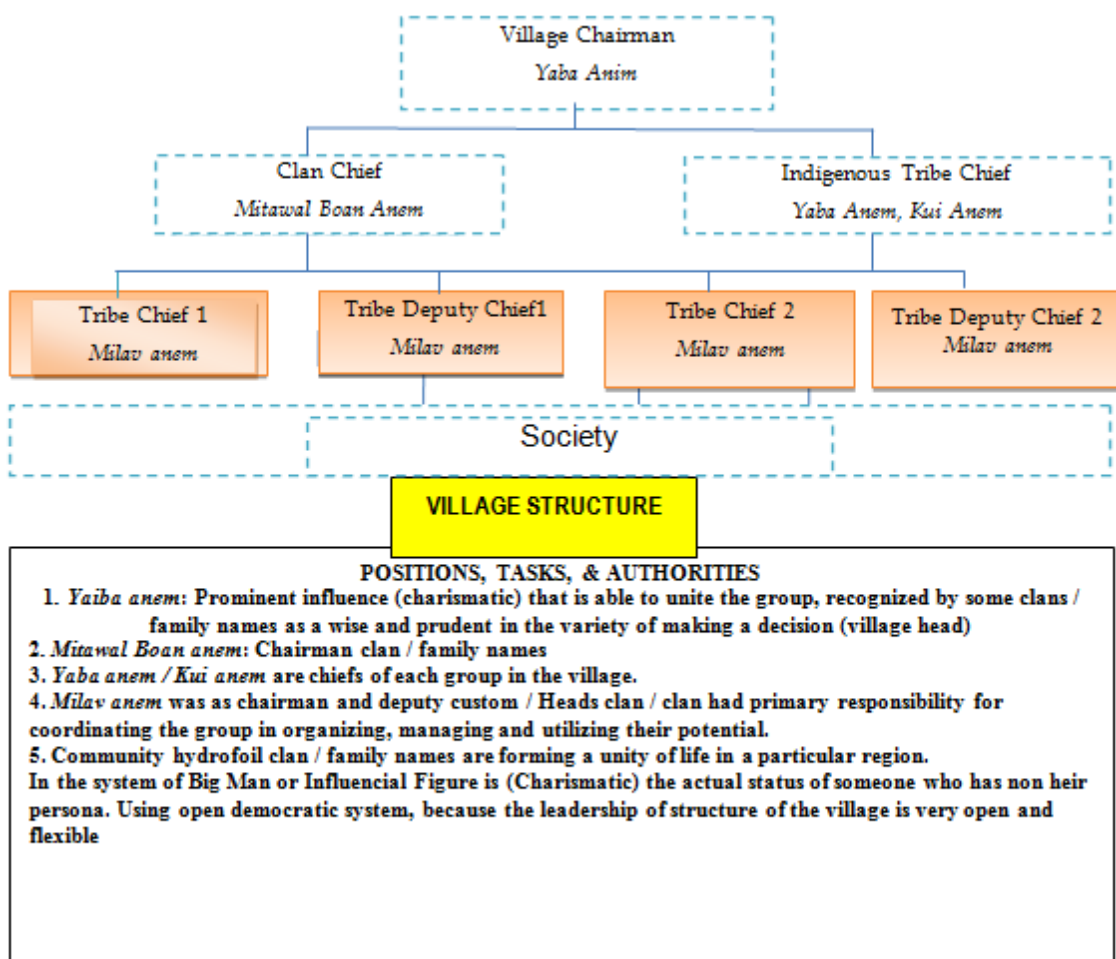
Village Chairman
Yaba Anim

Clan Chief
Mitawal Boan Anem

Indigenous Tribe Chief
Yaba Anem, Kui Anem

Tribe Chief 1
Milav anem

Tribe Deputy Chief1
Milav anem

Tribe Chief 2
Milav anem

Tribe Deputy Chief 2
Milav anem

Society

VILLAGE STRUCTURE

POSITIONS, TASKS, & AUTHORITIES

1. Yaiba anem: Prominent influence (charismatic) that is able to unite the group, recognized by some clans / family names as a wise and prudent in the variety of making a decision (village head)
2. Mitawal Boan anem: Chairman clan / family names
3. Yaba anem / Kui anem are chiefs of each group in the village.
4. Milav anem was as chairman and deputy custom / Heads clan / clan had primary responsibility for coordinating the group in organizing, managing and utilizing their potential.
5. Community hydrofoil clan / family names are forming a unity of life in a particular region.
In the system of Big Man or Influencial Figure is (Charismatic) the actual status of someone who has non heir persona. Using open democratic system, because the leadership of structure of the village is very open and flexible